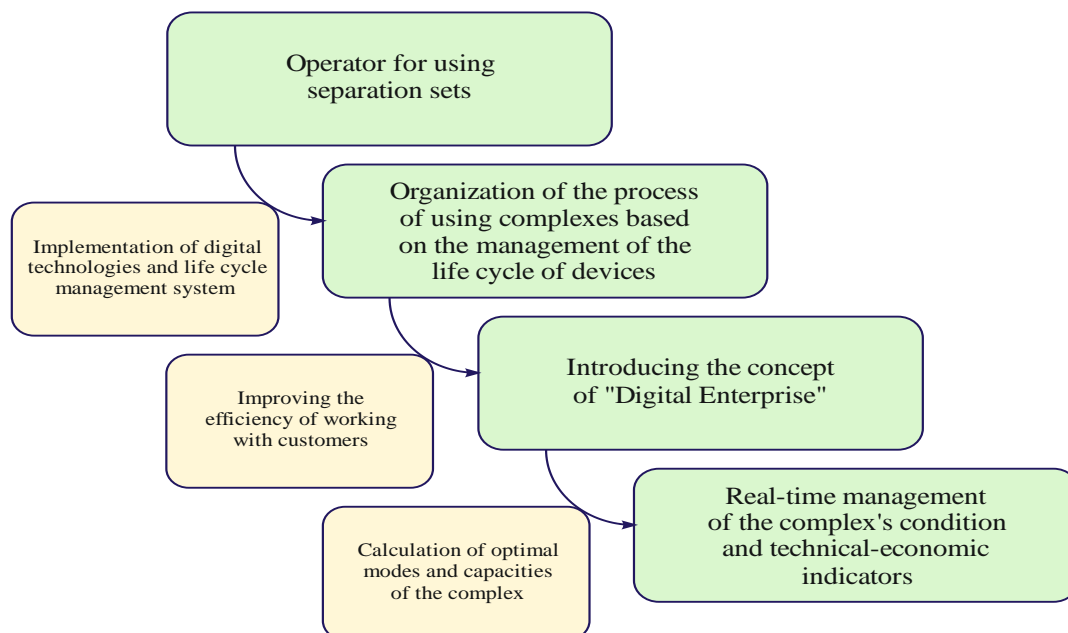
Operator for using separation sets

Organization of the process of using complexes based on the management of the life cycle of devices

Implementation of digital technologies and life cycle management system

Introducing the concept of "Digital Enterprise"

Improving the efficiency of working with customers

Real-time management of the complex's condition and technical-economic indicators

Calculation of optimal modes and capacities of the complex